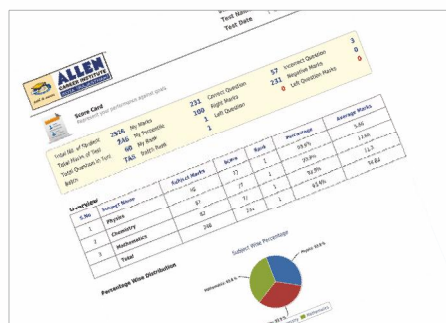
Test Name
Test Date

ALLEN
CAREER INSTITUTE

Score Card
Represent your performance against goals

| Total No. of Students | 2516 | My Marks | 231 | Correct Question | 57 | Incorrect Question | 3 |
|---|---|---|---|---|---|---|---|
| Total Marks of Test | 240 | My Percentile | 100 | Right Marks | 231 | Negative Marks | 0 |
| Total Question in Test | 60 | My Rank | 1 | Left Question | 0 | Left Question Marks | 0 |
| Batch | TAS | Batch Rank | 1 | | | | |

Overview

| S.No | Subject Name | Subject Marks | Score | Rank | Percentage | Average Marks |
|---|---|---|---|---|---|---|
| 1 | Physics | 80 | 77 | 1 | 99.6% | 5.66 |
| 2 | Chemistry | 80 | 77 | 1 | 99.9% | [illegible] |
| 3 | Mathematics | 80 | 77 | 1 | 96.3% | 14.3 |
|  | Total | 240 | 231 | 1 | 96.3% | 34.64 |

Percentage Wise Distribution

Subject Wise Percentage

Physics 33.8 %
Mathematics 33.3 %
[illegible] %
Mathematics